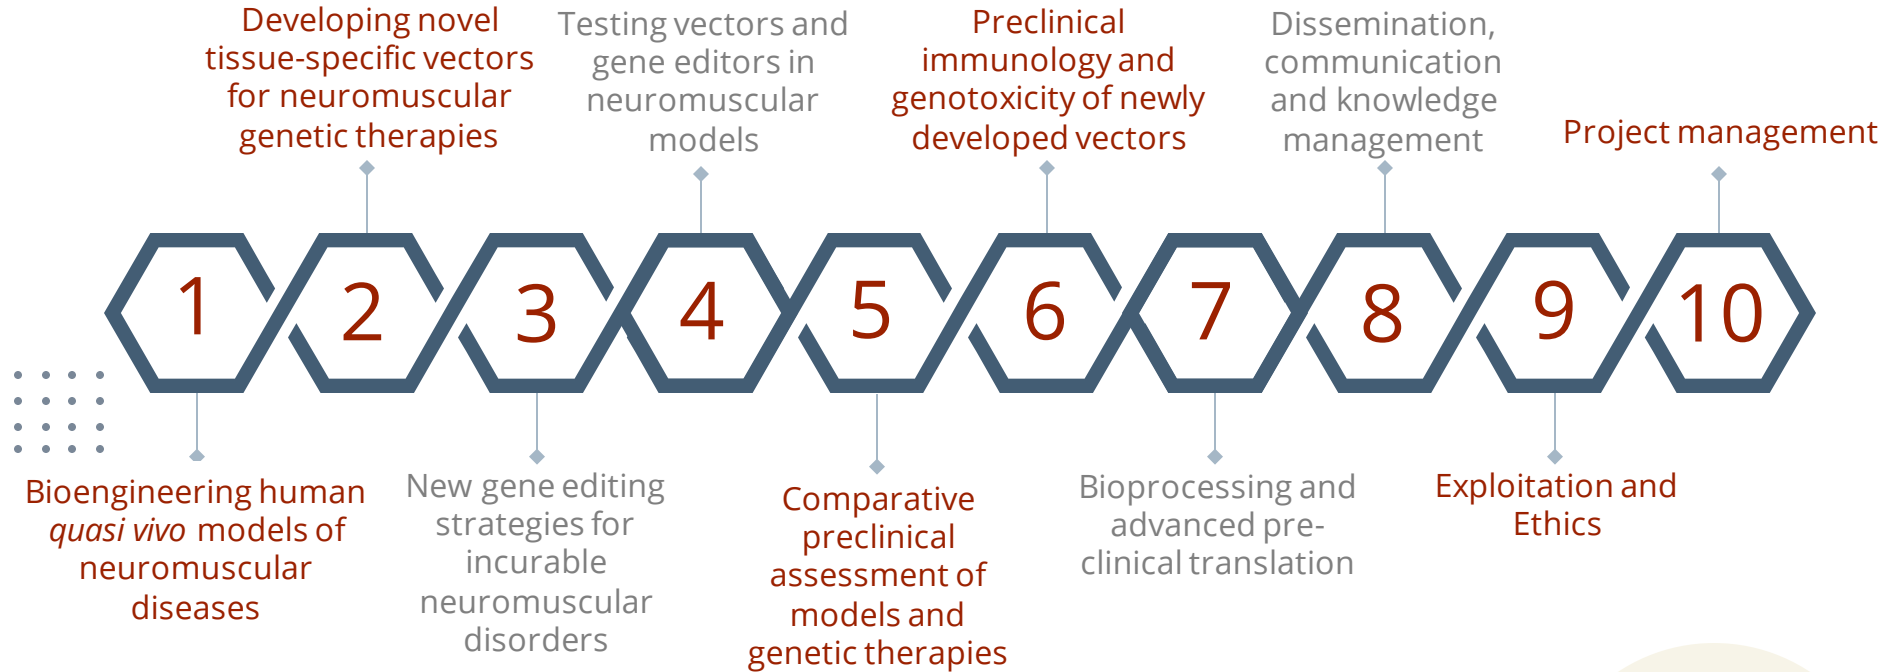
Developing novel tissue-specific vectors for neuromuscular genetic therapies

Testing vectors and gene editors in neuromuscular models

Preclinical immunology and genotoxicity of newly developed vectors

Dissemination, communication and knowledge management

Project management

1

2

3

4

5

6

7

8

9

10

Bioengineering human *quasi vivo* models of neuromuscular diseases

New gene editing strategies for incurable neuromuscular disorders

Comparative preclinical assessment of models and genetic therapies

Bioprocessing and advanced pre-clinical translation

Exploitation and Ethics